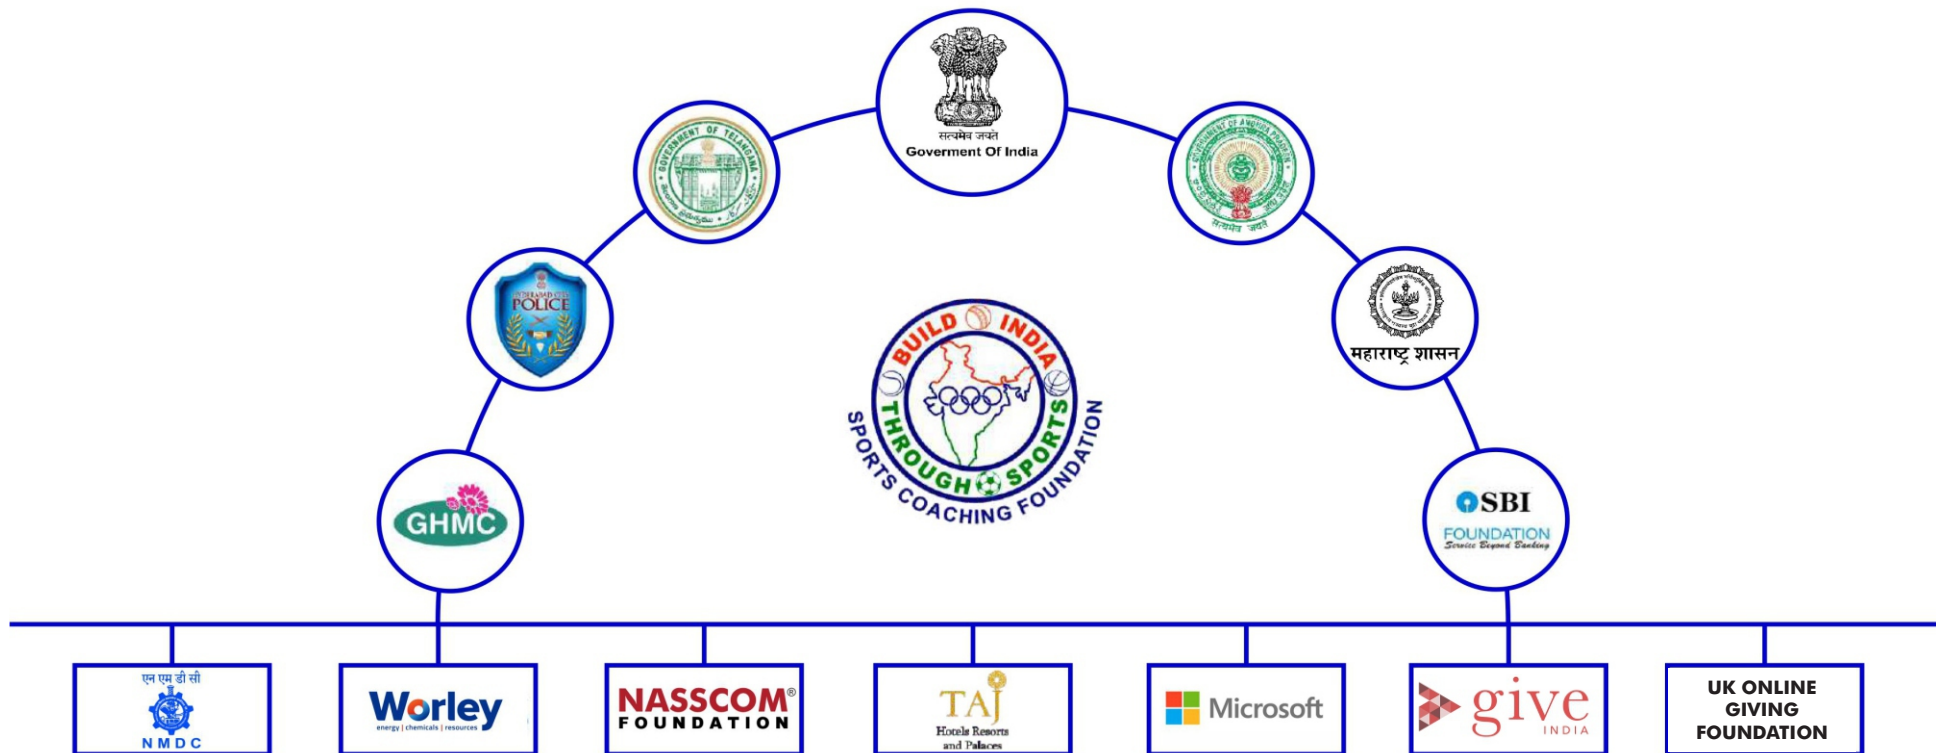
सत्यमेव जयते
Goverment Of India

GOVERNMENT OF TELANGANA

GOVERNMENT OF ANDHRA PRADESH
सत्यमेव जयते

HYDERABAD CITY POLICE

महाराष्ट्र शासन

BUILD INDIA THROUGH SPORTS
SPORTS COACHING FOUNDATION

GHMC

SBI
FOUNDATION
Service Beyond Banking

एन एम डी सी
NMDC

Worley
energy | chemicals | resources

NASSCOM®
FOUNDATION

TAJ
Hotels Resorts and Palaces

Microsoft

give
INDIA

UK ONLINE GIVING FOUNDATION